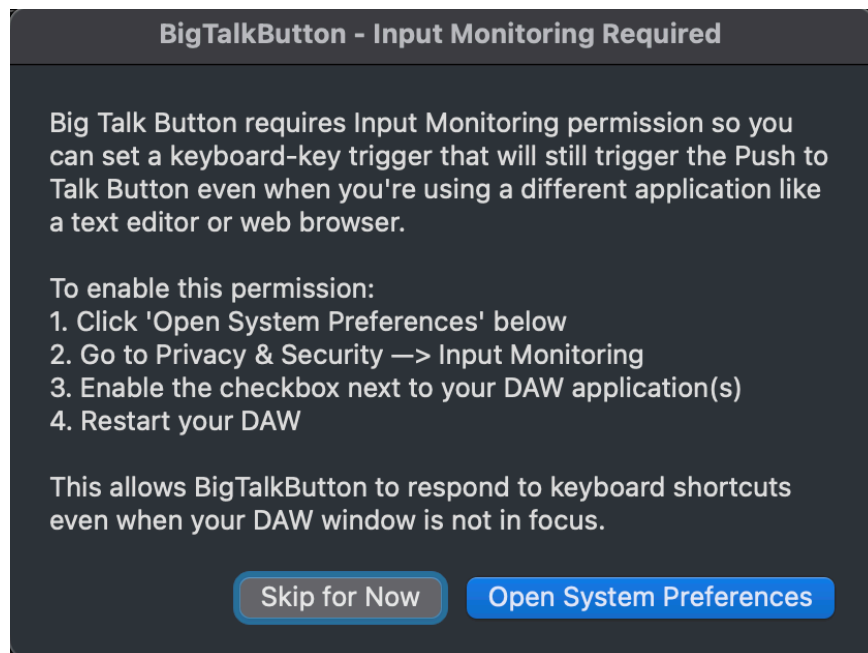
BigTalkButton - Input Monitoring Required

Big Talk Button requires Input Monitoring permission so you can set a keyboard-key trigger that will still trigger the Push to Talk Button even when you're using a different application like a text editor or web browser.

To enable this permission:
1. Click 'Open System Preferences' below
2. Go to Privacy & Security —> Input Monitoring
3. Enable the checkbox next to your DAW application(s)
4. Restart your DAW

This allows BigTalkButton to respond to keyboard shortcuts even when your DAW window is not in focus.

Skip for Now
Open System Preferences